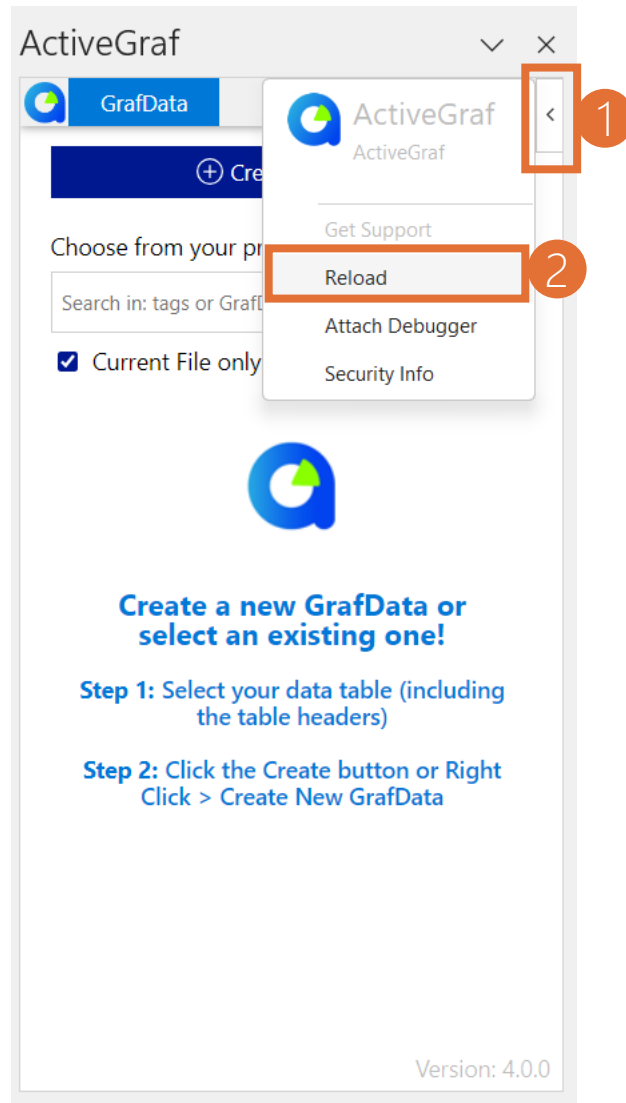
ActiveGraf

GrafData

⊕ Cre

Choose from your pr

Search in: tags or GrafD

Current File only

ActiveGraf
ActiveGraf

Get Support

Reload

Attach Debugger

Security Info

1

2

Create a new GrafData or select an existing one!

Step 1: Select your data table (including the table headers)

Step 2: Click the Create button or Right Click > Create New GrafData

Version: 4.0.0